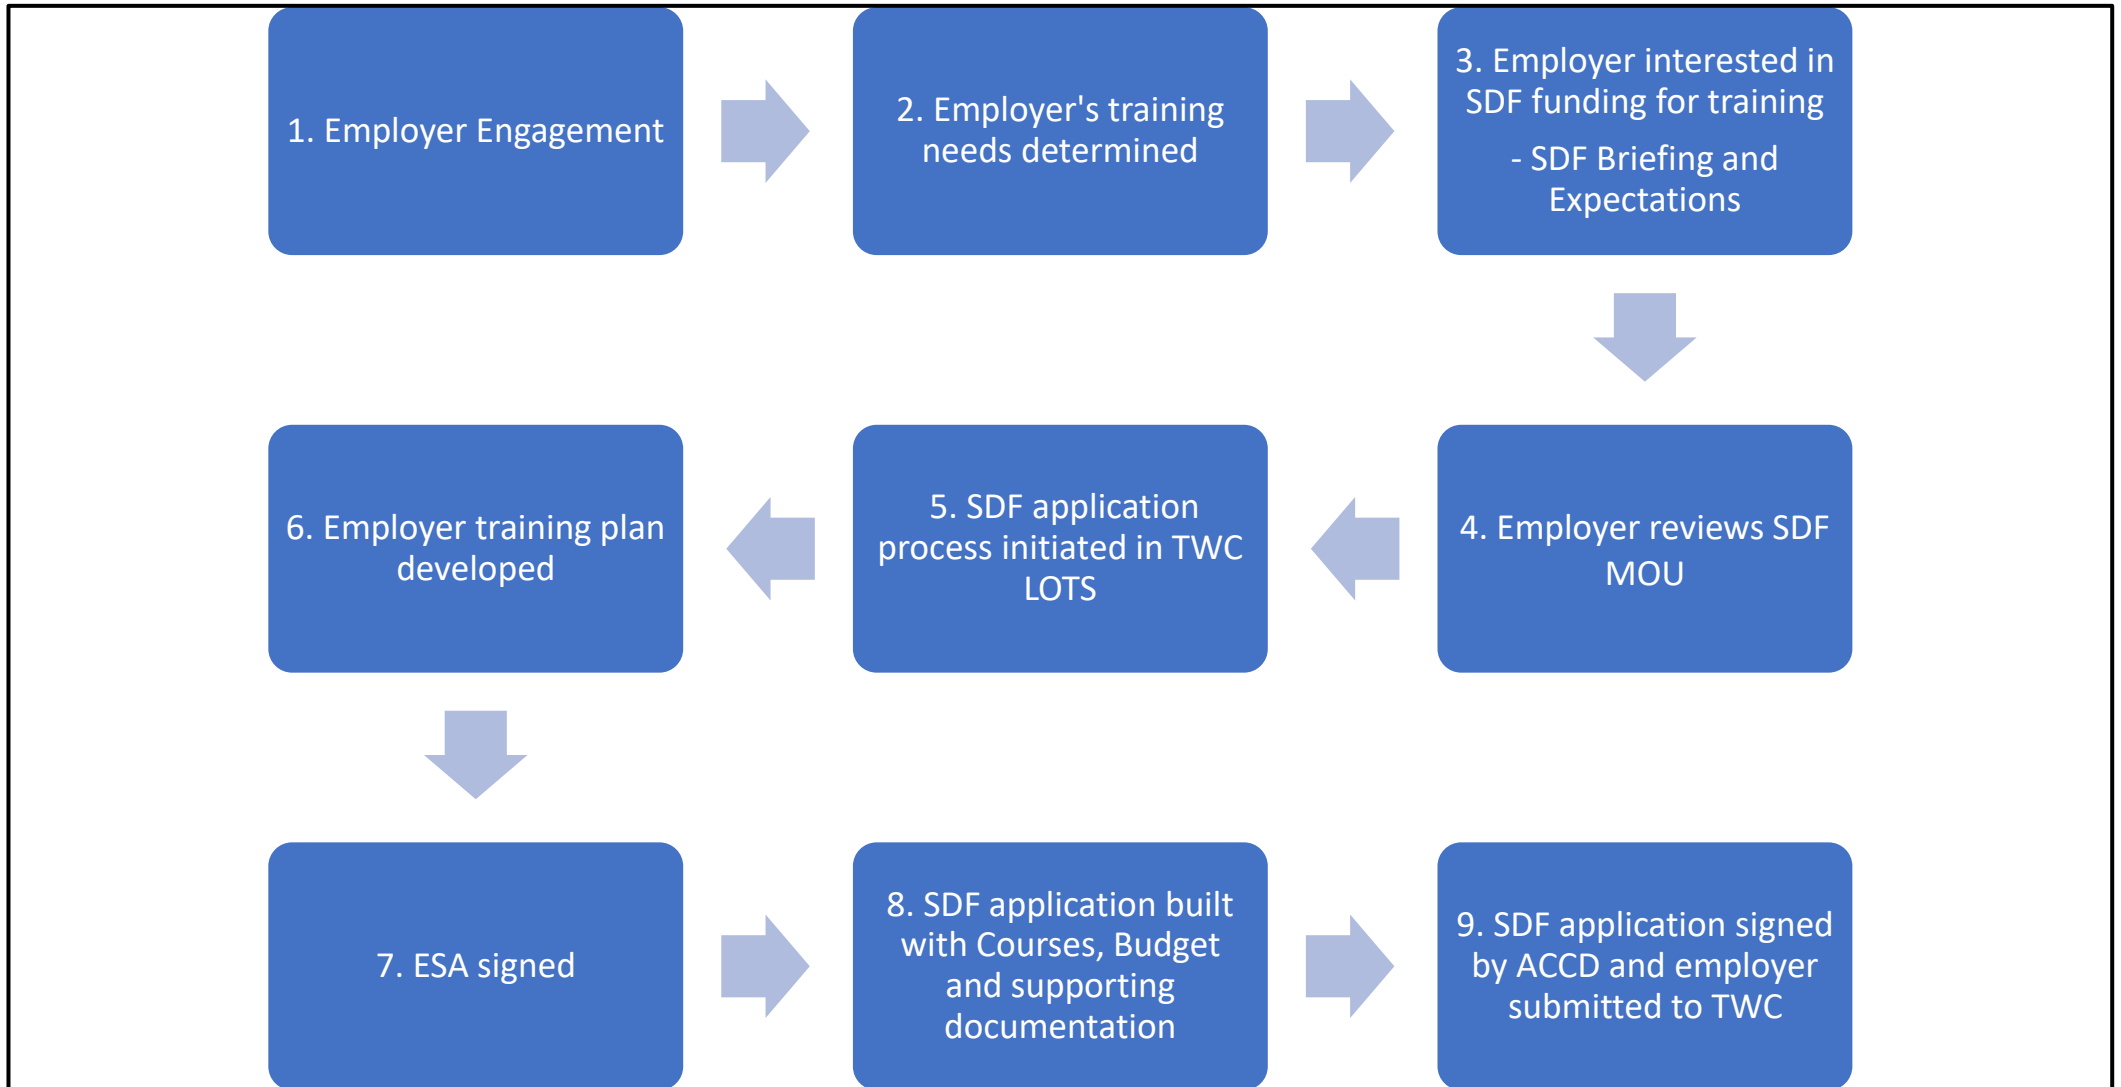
1. Employer Engagement

2. Employer's training needs determined

3. Employer interested in SDF funding for training

- SDF Briefing and Expectations

4. Employer reviews SDF MOU

5. SDF application process initiated in TWC LOTS

6. Employer training plan developed

7. ESA signed

8. SDF application built with Courses, Budget and supporting documentation

9. SDF application signed by ACCD and employer submitted to TWC